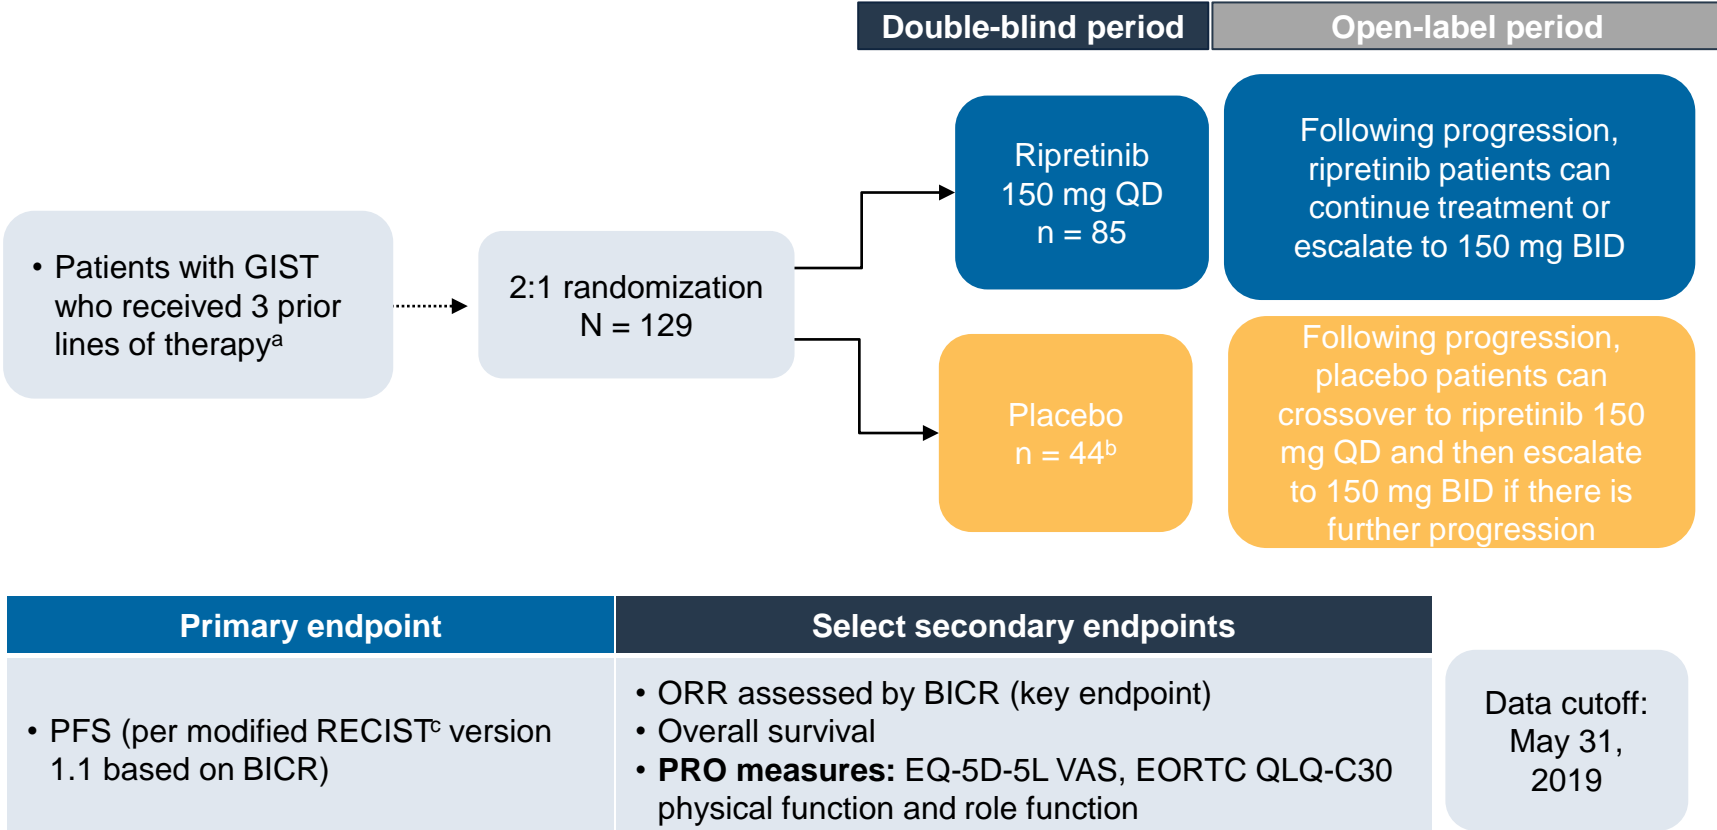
Double-blind period

Open-label period

• Patients with GIST who received 3 prior lines of therapy$^{a}$

2:1 randomization
N = 129

Ripretinib
150 mg QD
n = 85

Following progression, ripretinib patients can continue treatment or escalate to 150 mg BID

Placebo
n = 44$^{b}$

Following progression, placebo patients can crossover to ripretinib 150 mg QD and then escalate to 150 mg BID if there is further progression

| Primary endpoint | Select secondary endpoints |
|---|---|
| • PFS (per modified RECIST$^{c}$ version 1.1 based on BICR) | • ORR assessed by BICR (key endpoint) • Overall survival • **PRO measures:** EQ-5D-5L VAS, EORTC QLQ-C30 physical function and role function |

Data cutoff:
May 31,
2019